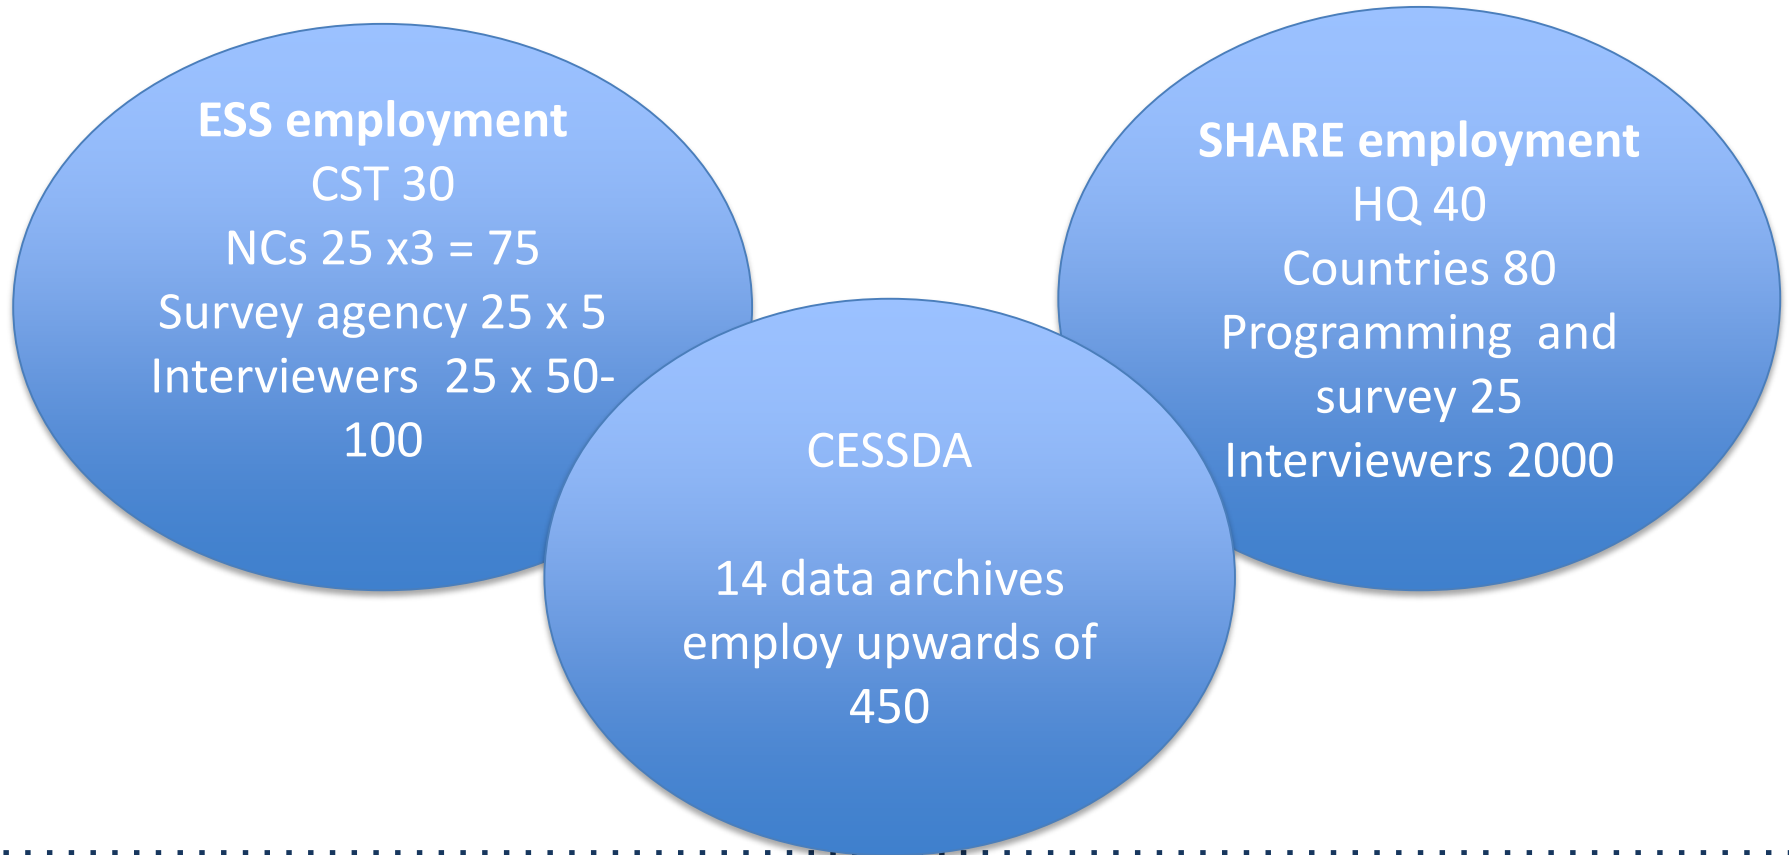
**ESS employment**
CST 30
NCs 25 x3 = 75
Survey agency 25 x 5
Interviewers 25 x 50-100

CESSDA

14 data archives employ upwards of 450

**SHARE employment**
HQ 40
Countries 80
Programming and survey 25
Interviewers 2000